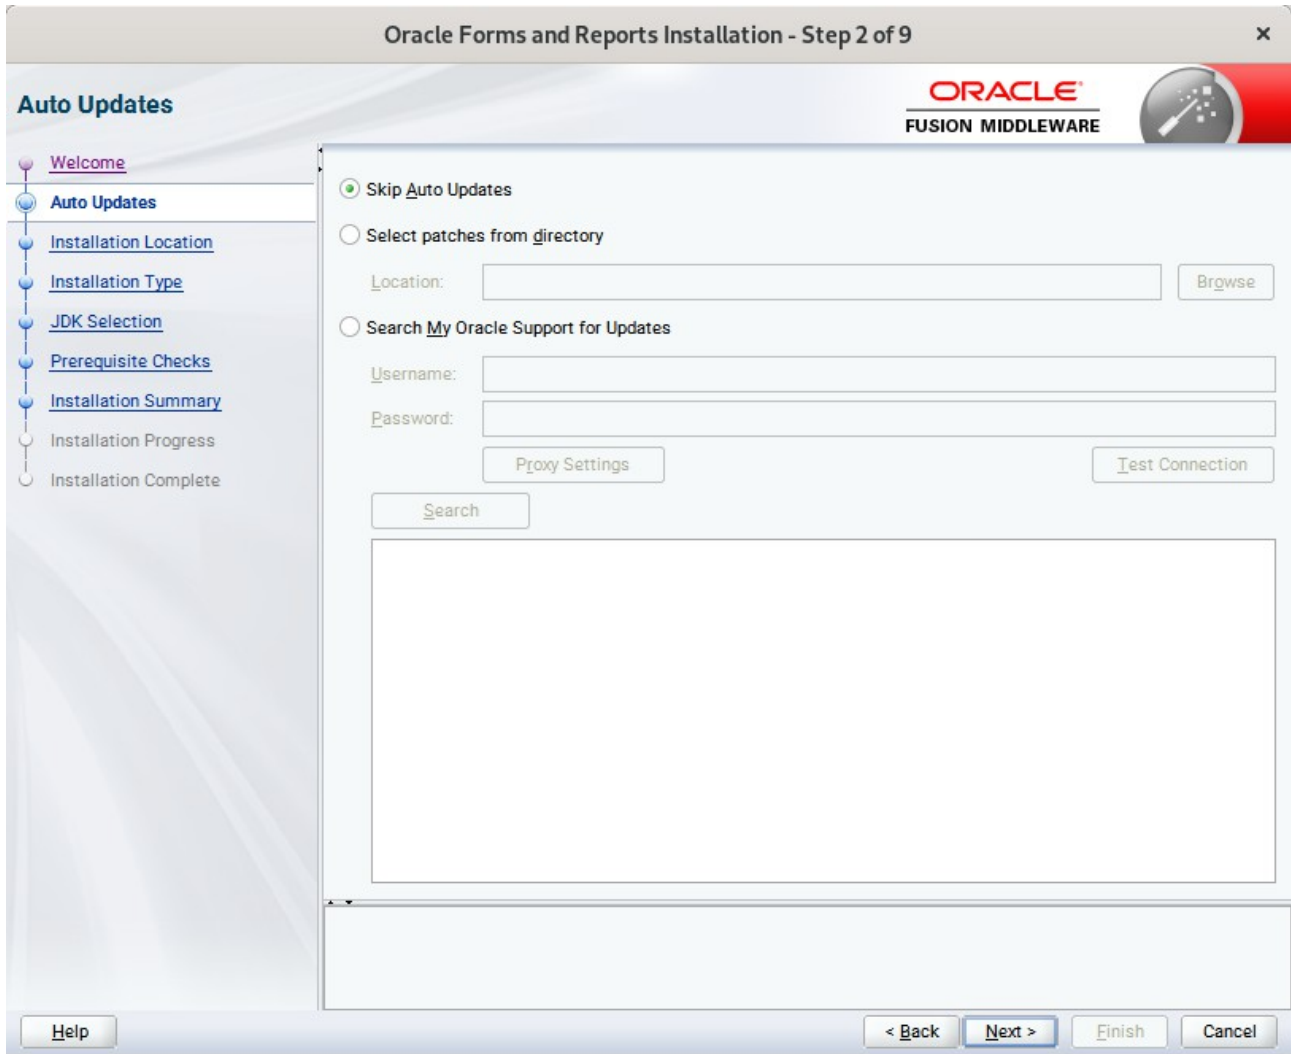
Oracle Forms and Reports Installation - Step 2 of 9

×

Auto Updates

ORACLE
FUSION MIDDLEWARE

Welcome
Auto Updates
Installation Location
Installation Type
JDK Selection
Prerequisite Checks
Installation Summary
Installation Progress
Installation Complete

Skip Auto Updates

Select patches from directory

Location:

Browse

Search My Oracle Support for Updates

Username:

Password:

Proxy Settings

Test Connection

Search

Help

< Back

Next >

Finish

Cancel